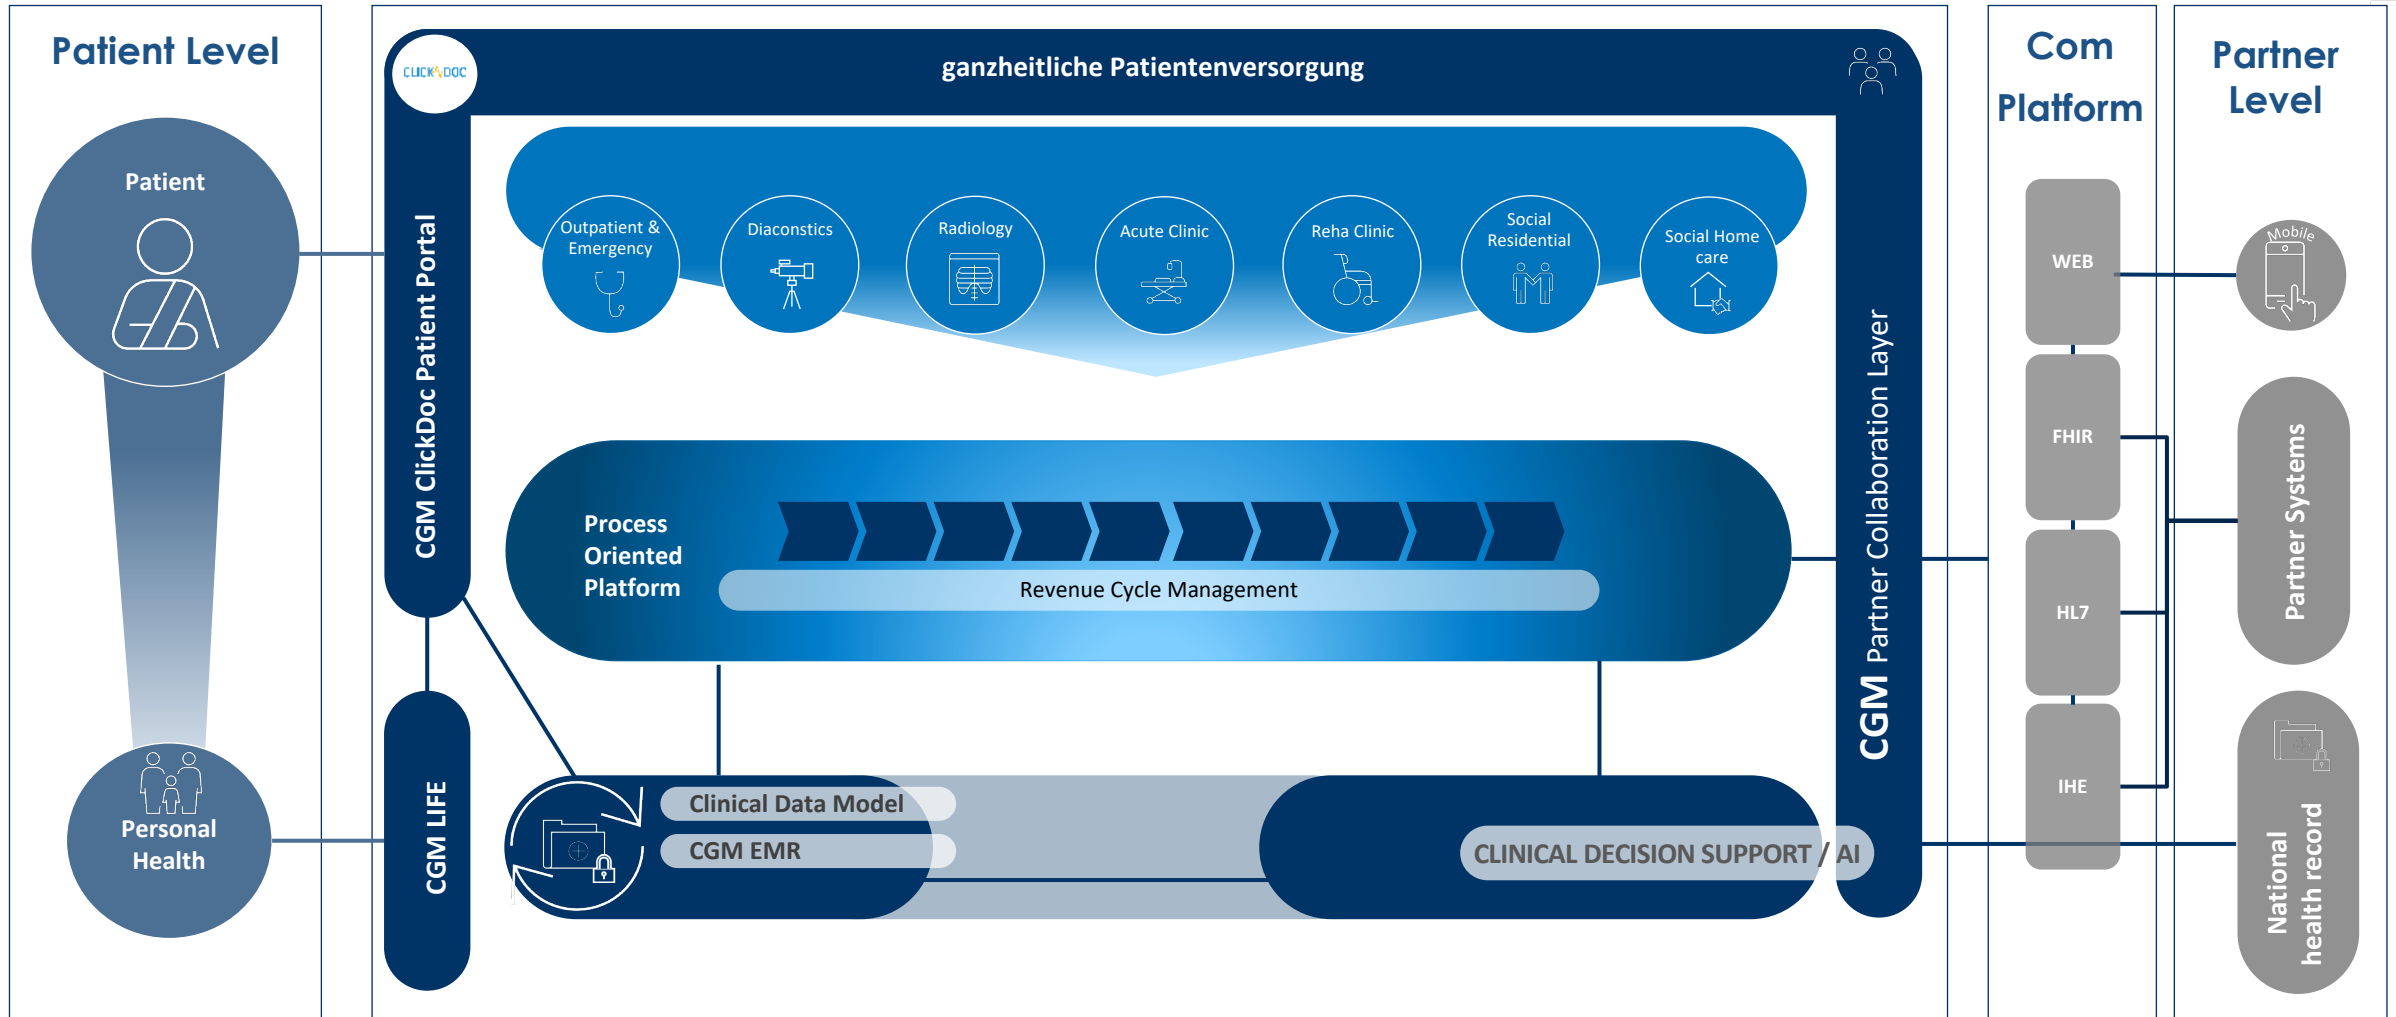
Patient Level

Patient

Personal Health

CLICKDOC

ganzheitliche Patientenversorgung

CGM ClickDoc Patient Portal

Outpatient & Emergency

Diaconstics

Radiology

Acute Clinic

Reha Clinic

Social Residential

Social Home care

Process Oriented Platform

Revenue Cycle Management

CGM Partner Collaboration Layer

CGM LIFE

Clinical Data Model

CGM EMR

CLINICAL DECISION SUPPORT / AI

Com Platform

WEB

FHIR

HL7

IHE

Partner Level

Mobile

Partner Systems

National health record